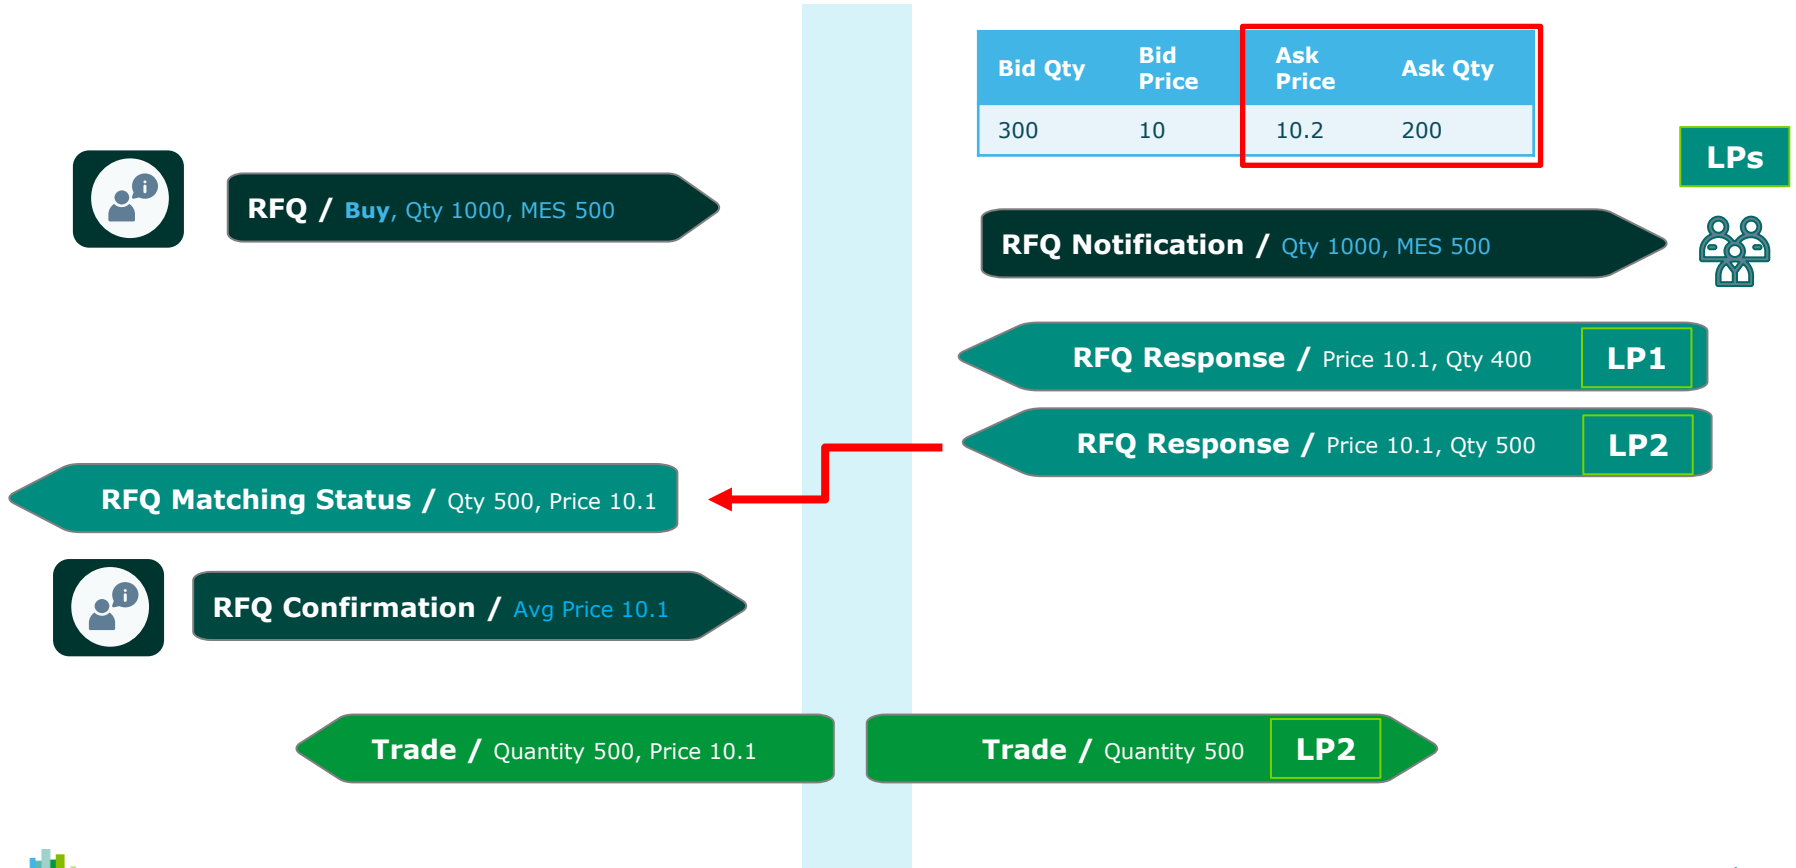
| Bid Qty | Bid Price | Ask Price | Ask Qty |
|---|---|---|---|
| 300 | 10 | 10.2 | 200 |

LPs

RFQ / Buy, Qty 1000, MES 500

RFQ Notification / Qty 1000, MES 500

RFQ Response / Price 10.1, Qty 400 LP1

RFQ Response / Price 10.1, Qty 500 LP2

RFQ Matching Status / Qty 500, Price 10.1

RFQ Confirmation / Avg Price 10.1

Trade / Quantity 500, Price 10.1

Trade / Quantity 500 LP2